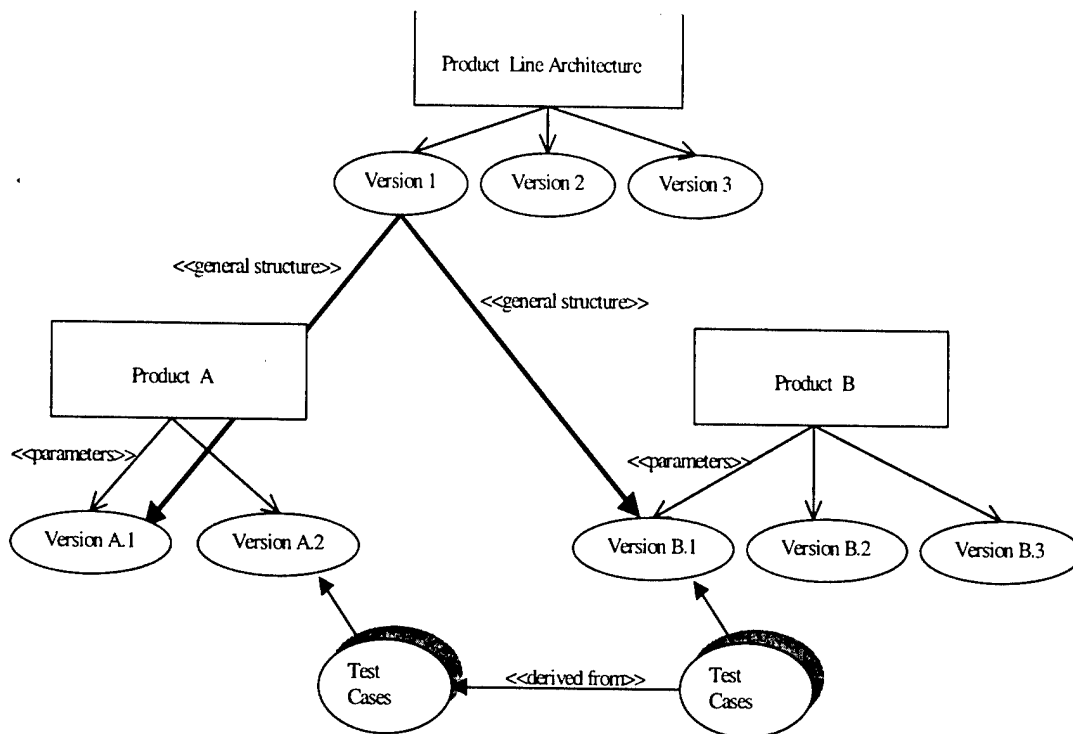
Product Line Architecture

Version 1

Version 2

Version 3

<<general structure>>

<<general structure>>

Product A

Product B

<<parameters>>

<<parameters>>

Version A.1

Version A.2

Version B.1

Version B.2

Version B.3

Test Cases

<<derived from>>

Test Cases